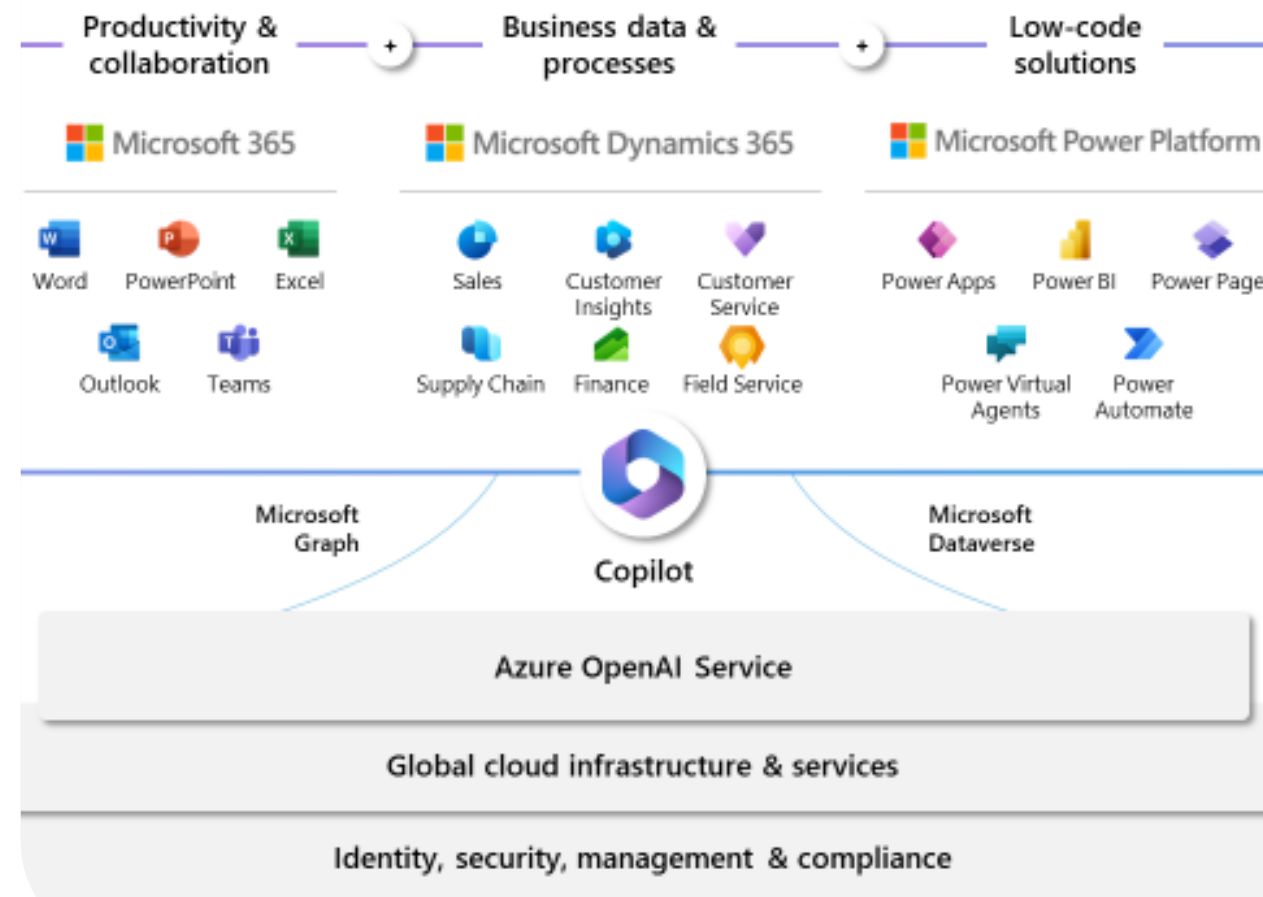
Productivity & collaboration

+

Business data & processes

+

Low-code solutions

Microsoft 365

Word
PowerPoint
Excel
Outlook
Teams

Microsoft Dynamics 365

Sales
Customer Insights
Customer Service
Supply Chain
Finance
Field Service

Microsoft Power Platform

Power Apps
Power BI
Power Page
Power Virtual Agents
Power Automate

Microsoft Graph

Copilot

Microsoft Dataverse

Azure OpenAI Service

Global cloud infrastructure & services

Identity, security, management & compliance